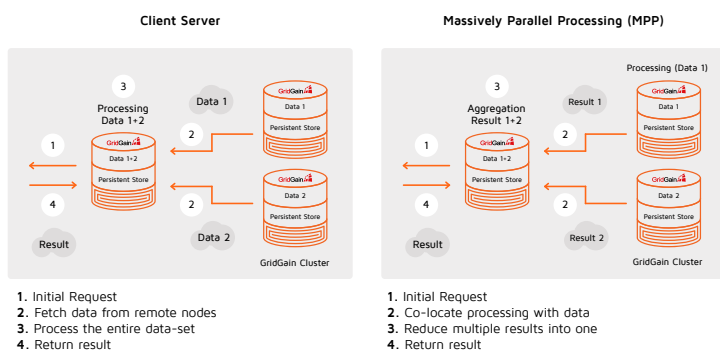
Client Server

3
Processing
Data 1+2

Data 1

1

2

GridGain
Data 1
Persistent Store

GridGain
Data 1+2
Persistent Store

4

2

GridGain
Data 2
Persistent Store

Data 2

Result

GridGain Cluster

**1.** Initial Request
**2.** Fetch data from remote nodes
**3.** Process the entire data-set
**4.** Return result

Massively Parallel Processing (MPP)

Processing (Data 1)

3
Aggregation
Result 1+2

Result 1

GridGain
Data 1
Persistent Store

1

2

GridGain
Data 1+2
Persistent Store

4

2

GridGain
Data 2
Persistent Store

Result 2

Result

GridGain Cluster

**1.** Initial Request
**2.** Co-locate processing with data
**3.** Reduce multiple results into one
**4.** Return result